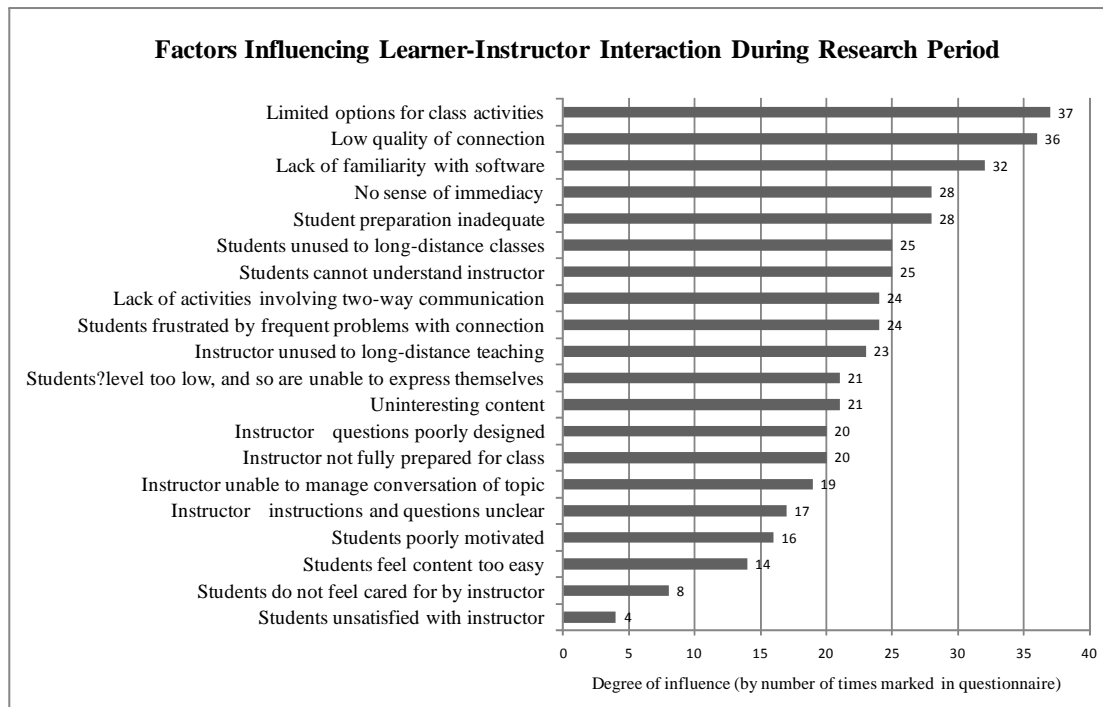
Factors Influencing Learner-Instructor Interaction During Research Period

| Factor | Value |
|---|---|
| Limited options for class activities | 37 |
| Low quality of connection | 36 |
| Lack of familiarity with software | 32 |
| No sense of immediacy | 28 |
| Student preparation inadequate | 28 |
| Students unused to long-distance classes | 25 |
| Students cannot understand instructor | 25 |
| Lack of activities involving two-way communication | 24 |
| Students frustrated by frequent problems with connection | 24 |
| Instructor unused to long-distance teaching | 23 |
| Students?level too low, and so are unable to express themselves | 21 |
| Uninteresting content | 21 |
| Instructor questions poorly designed | 20 |
| Instructor not fully prepared for class | 20 |
| Instructor unable to manage conversation of topic | 19 |
| Instructor instructions and questions unclear | 17 |
| Students poorly motivated | 16 |
| Students feel content too easy | 14 |
| Students do not feel cared for by instructor | 8 |
| Students unsatisfied with instructor | 4 |

0 5 10 15 20 25 30 35 40

Degree of influence (by number of times marked in questionnaire)